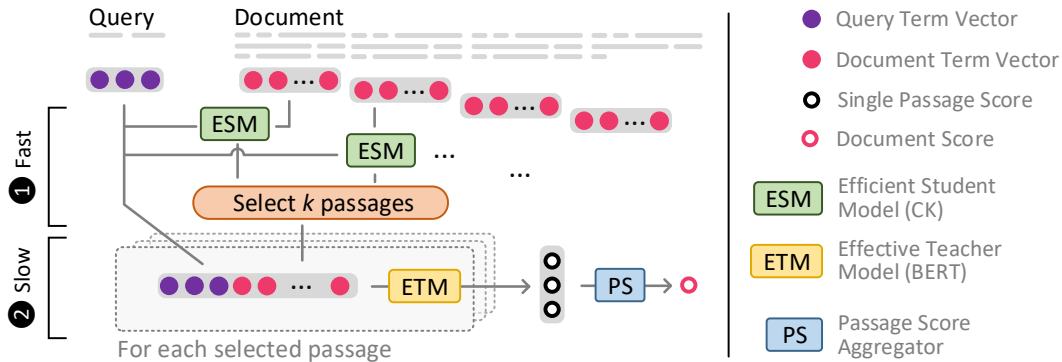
Query

Document

ESM

ESM

...

...

Select $k$ passages

1 Fast

2 Slow

ETM

PS

For each selected passage

Query Term Vector

Document Term Vector

Single Passage Score

Document Score

ESM Efficient Student Model (CK)

ETM Effective Teacher Model (BERT)

PS Passage Score Aggregator